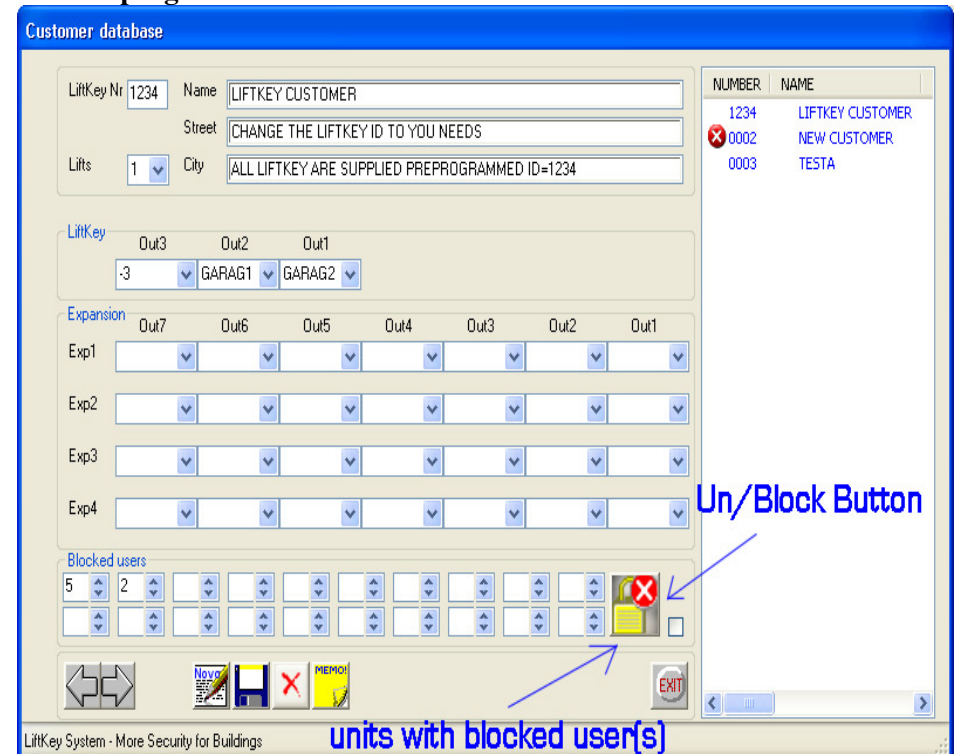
Customer database

LiftKey Nr 1234 Name LIFTKEY CUSTOMER

Street CHANGE THE LIFTKEY ID TO YOU NEEDS

Lifts 1 City ALL LIFTKEY ARE SUPPLIED PREPROGRAMMED ID=1234

LiftKey

Out3 Out2 Out1

-3 GARAG1 GARAG2

Expansion

Out7 Out6 Out5 Out4 Out3 Out2 Out1

Exp1

Exp2

Exp3

Exp4

Blocked users

5 2

Novo MEMO! EXIT

| NUMBER | NAME |
|---|---|
| 1234 | LIFTKEY CUSTOMER |
| 0002 | NEW CUSTOMER |
| 0003 | TESTA |

Un/Block Button

units with blocked user(s)

LiftKey System - More Security for Buildings